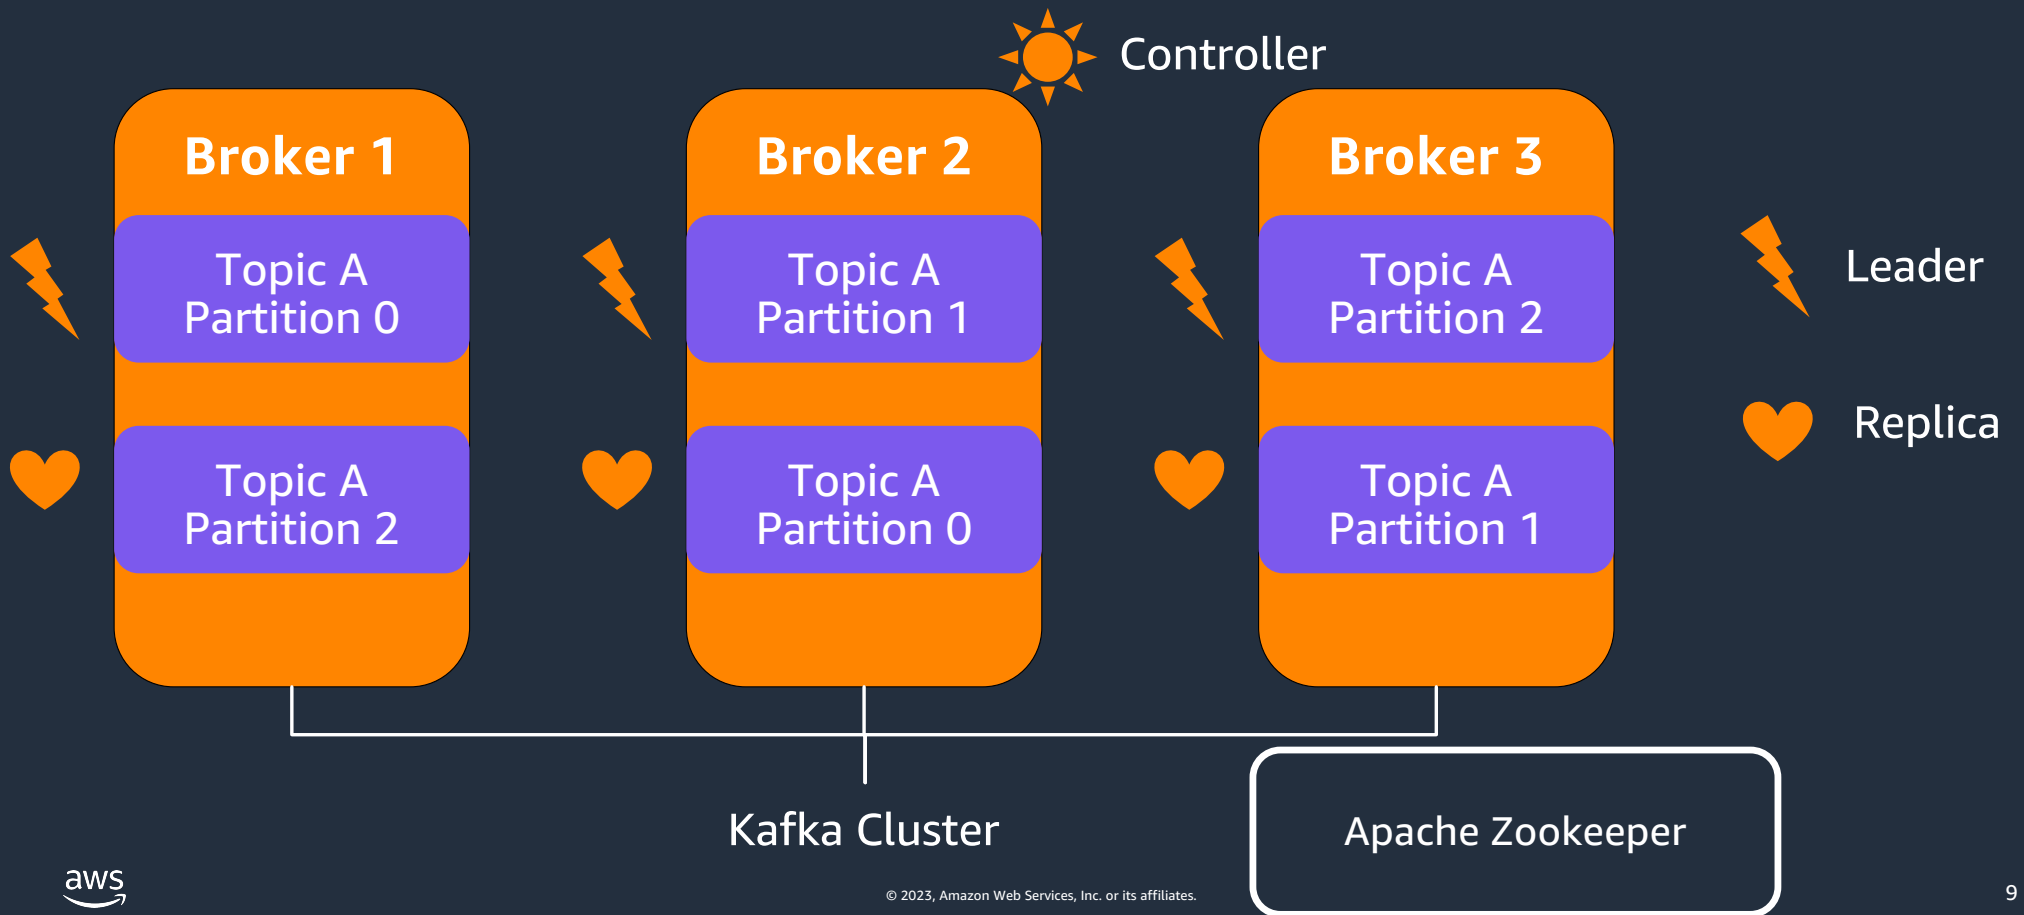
Controller

Broker 1

Topic A
Partition 0

Topic A
Partition 2

Broker 2

Topic A
Partition 1

Topic A
Partition 0

Broker 3

Topic A
Partition 2

Topic A
Partition 1

Leader

Replica

Kafka Cluster

Apache Zookeeper

aws

© 2023, Amazon Web Services, Inc. or its affiliates.

9